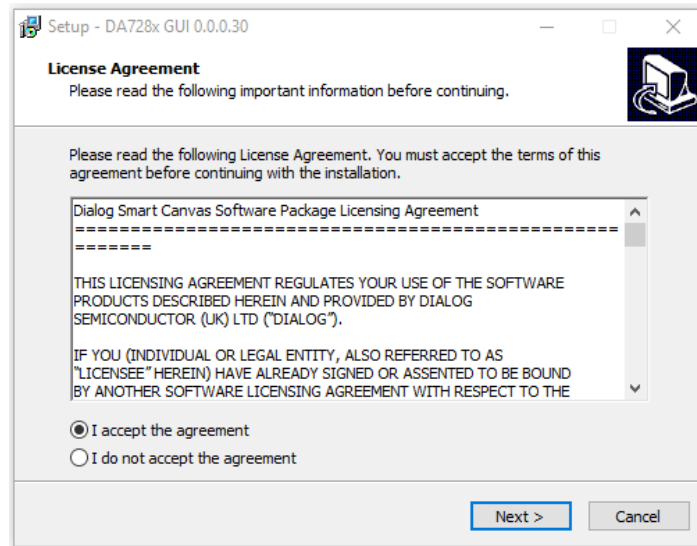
Setup - DA728x GUI 0.0.0.30

License Agreement
Please read the following important information before continuing.

Please read the following License Agreement. You must accept the terms of this agreement before continuing with the installation.

Dialog Smart Canvas Software Package Licensing Agreement
=======================================================

THIS LICENSING AGREEMENT REGULATES YOUR USE OF THE SOFTWARE PRODUCTS DESCRIBED HEREIN AND PROVIDED BY DIALOG SEMICONDUCTOR (UK) LTD ("DIALOG").

IF YOU (INDIVIDUAL OR LEGAL ENTITY, ALSO REFERRED TO AS "LICENSEE" HEREIN) HAVE ALREADY SIGNED OR ASSENTED TO BE BOUND BY ANOTHER SOFTWARE LICENSING AGREEMENT WITH RESPECT TO THE

I accept the agreement
I do not accept the agreement

Next >
Cancel